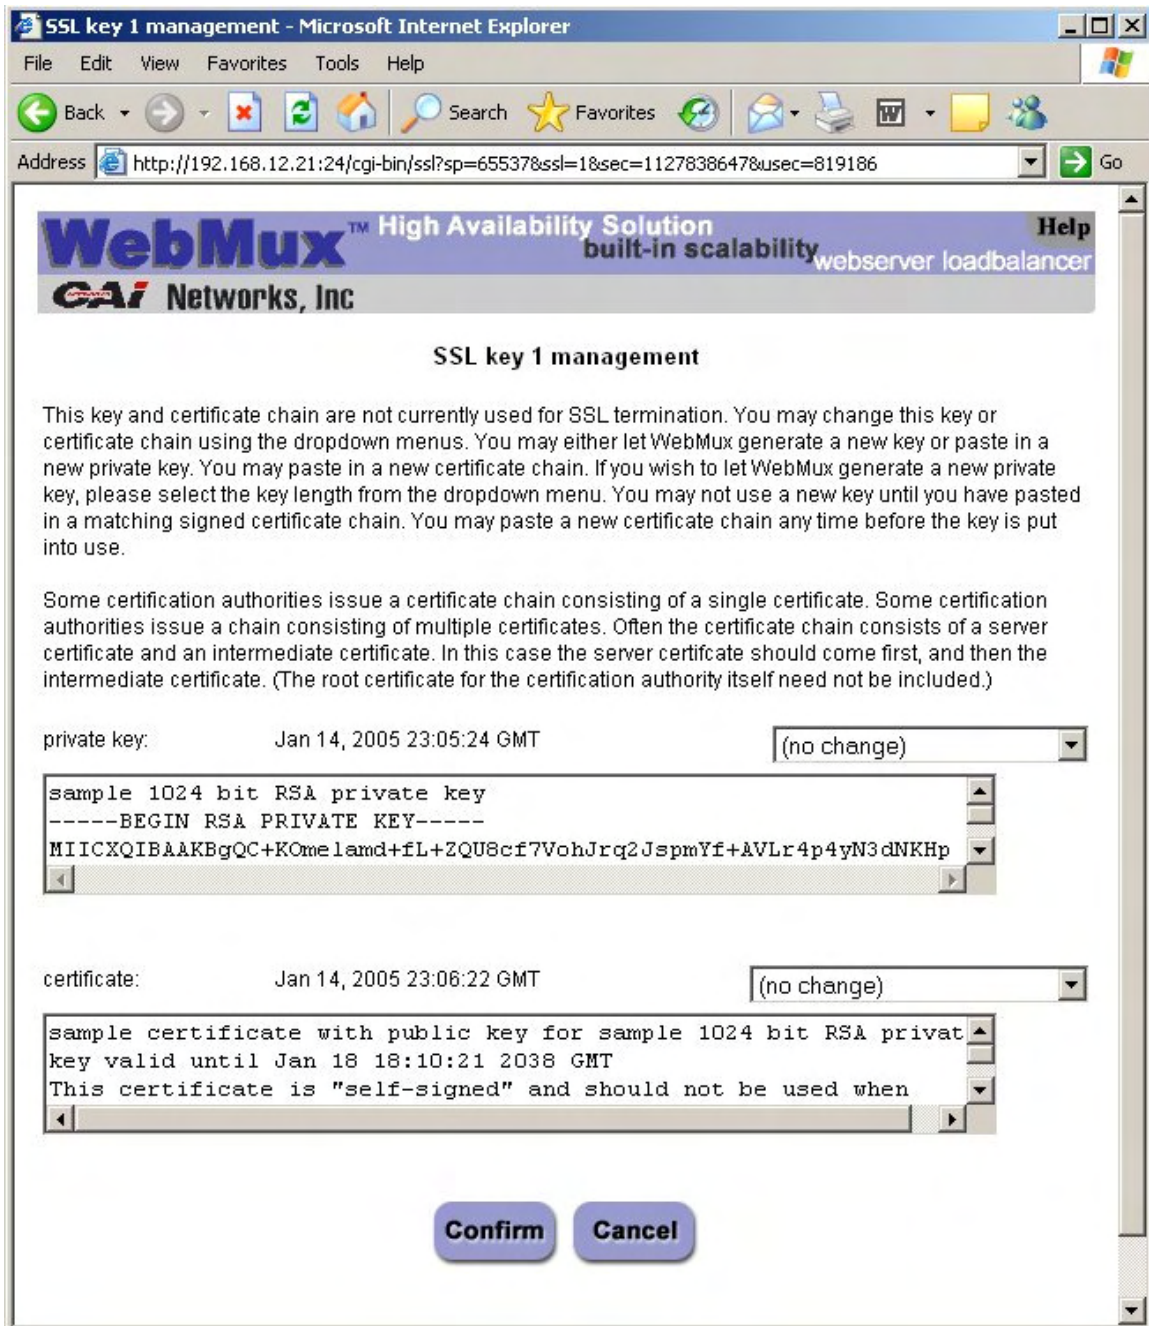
SSL key 1 management - Microsoft Internet Explorer

File Edit View Favorites Tools Help

Back Search Favorites

Address http://192.168.12.21:24/cgi-bin/ssl?sp=65537&ssl=1&sec=1127838647&usec=819186 Go

WebMux™ High Availability Solution built-in scalability webserver loadbalancer Help

CAI Networks, Inc

SSL key 1 management

This key and certificate chain are not currently used for SSL termination. You may change this key or certificate chain using the dropdown menus. You may either let WebMux generate a new key or paste in a new private key. You may paste in a new certificate chain. If you wish to let WebMux generate a new private key, please select the key length from the dropdown menu. You may not use a new key until you have pasted in a matching signed certificate chain. You may paste a new certificate chain any time before the key is put into use.

Some certification authorities issue a certificate chain consisting of a single certificate. Some certification authorities issue a chain consisting of multiple certificates. Often the certificate chain consists of a server certificate and an intermediate certificate. In this case the server certifcate should come first, and then the intermediate certificate. (The root certificate for the certification authority itself need not be included.)

private key: Jan 14, 2005 23:05:24 GMT (no change)

sample 1024 bit RSA private key
-----BEGIN RSA PRIVATE KEY-----
MIICXQIBAAKBgQC+KOmelamd+fL+ZQU8cf7VohJrq2JspmYf+AVLr4p4yN3dNKHp

certificate: Jan 14, 2005 23:06:22 GMT (no change)

sample certificate with public key for sample 1024 bit RSA privat
key valid until Jan 18 18:10:21 2038 GMT
This certificate is "self-signed" and should not be used when

Confirm Cancel